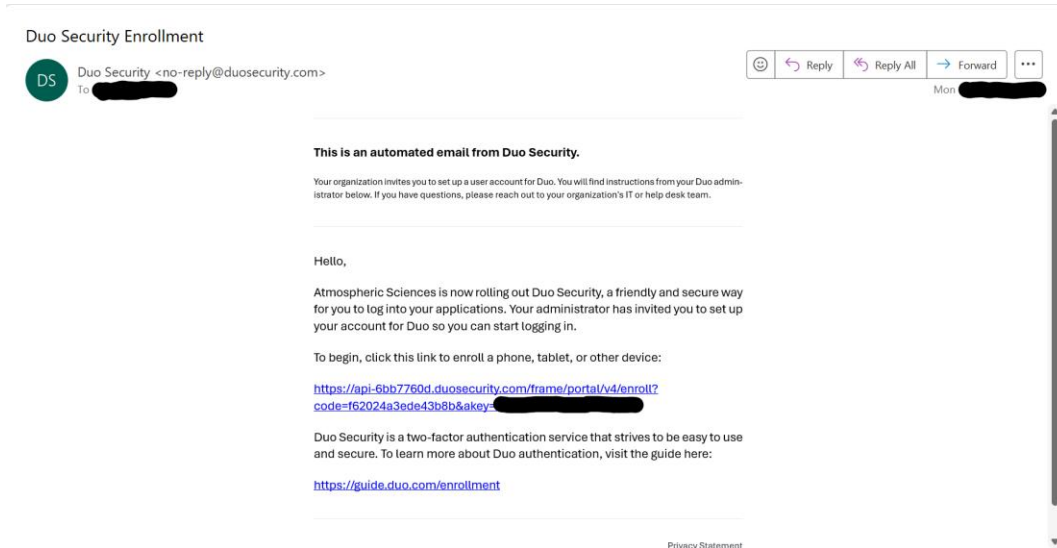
Duo Security Enrollment

DS

Duo Security <no-reply@duosecurity.com>
To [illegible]

Reply | Reply All | Forward | ...

Mon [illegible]

This is an automated email from Duo Security.

Your organization invites you to set up a user account for Duo. You will find instructions from your Duo administrator below. If you have questions, please reach out to your organization's IT or help desk team.

Hello,

Atmospheric Sciences is now rolling out Duo Security, a friendly and secure way for you to log into your applications. Your administrator has invited you to set up your account for Duo so you can start logging in.

To begin, click this link to enroll a phone, tablet, or other device:

https://api-6bb7760d.duosecurity.com/frame/portal/v4/enroll?code=f62024a3ede43b8b&akey=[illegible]

Duo Security is a two-factor authentication service that strives to be easy to use and secure. To learn more about Duo authentication, visit the guide here:

https://guide.duo.com/enrollment

Privacy Statement